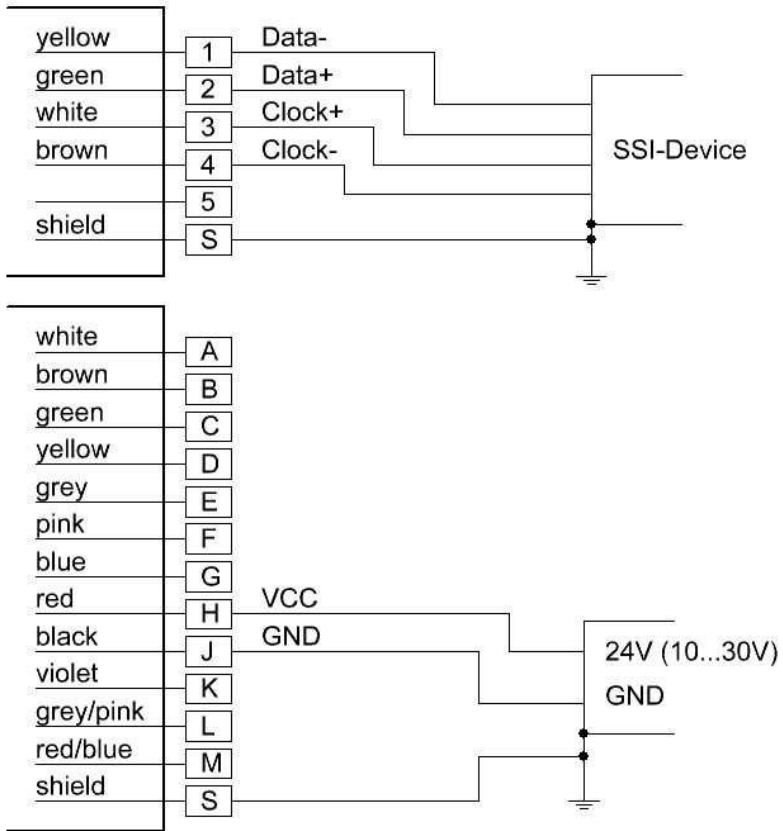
yellow
1
Data-
green
2
Data+
white
3
Clock+
brown
4
Clock-
SSI-Device
5
shield
S

white
A
brown
B
green
C
yellow
D
grey
E
pink
F
blue
G
red
H
VCC
black
J
GND
24V (10...30V)
violet
K
GND
grey/pink
L
red/blue
M
shield
S